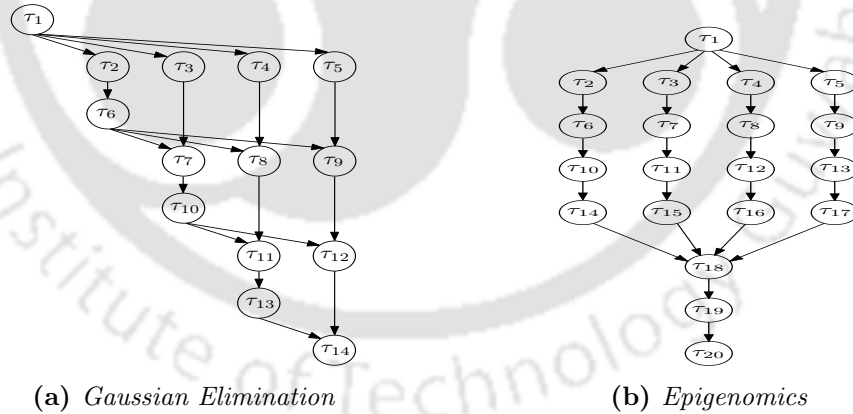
$\tau_1$
$\tau_2$ $\tau_3$ $\tau_4$ $\tau_5$
$\tau_6$
$\tau_7$ $\tau_8$ $\tau_9$
$\tau_{10}$
$\tau_{11}$ $\tau_{12}$
$\tau_{13}$
$\tau_{14}$

$\tau_1$
$\tau_2$ $\tau_3$ $\tau_4$ $\tau_5$
$\tau_6$ $\tau_7$ $\tau_8$ $\tau_9$
$\tau_{10}$ $\tau_{11}$ $\tau_{12}$ $\tau_{13}$
$\tau_{14}$ $\tau_{15}$ $\tau_{16}$ $\tau_{17}$
$\tau_{18}$
$\tau_{19}$
$\tau_{20}$

**(a)** *Gaussian Elimination*

**(b)** *Epigenomics*

Institute of Technology